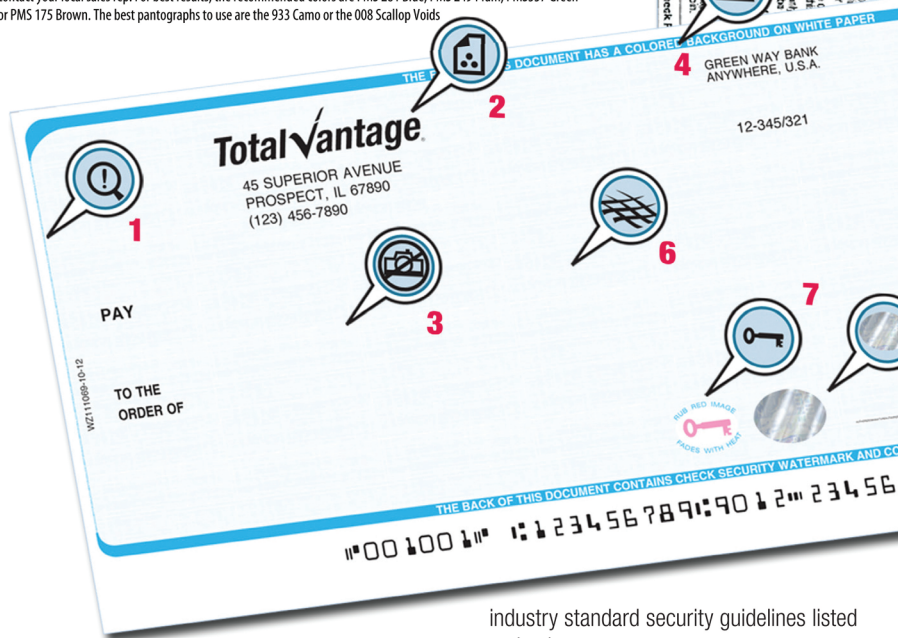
contact your local sales rep. For best results, the recommended colors are PMS 286 Blue, PMS 249 Plum, PMS 357 Green or PMS 175 Brown. The best pantographs to use are the 933 Camo or the 008 Scallop Voids

THE F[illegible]S DOCUMENT HAS A COLORED BACKGROUND ON WHITE PAPER

4 GREEN WAY BANK ANYWHERE, U.S.A.

2

TotalVantage

45 SUPERIOR AVENUE
PROSPECT, IL 67890
(123) 456-7890

12-345/321

1

6

3

7

PAY

TO THE ORDER OF

WZ111069-10-12

RUB RED IMAGE FADES WITH HEAT

THE BACK OF THIS DOCUMENT CONTAINS CHECK SECURITY WATERMARK AND CO

⑈001001⑈ ⑆123456789⑆9012⑈ 23456

industry standard security guidelines listed